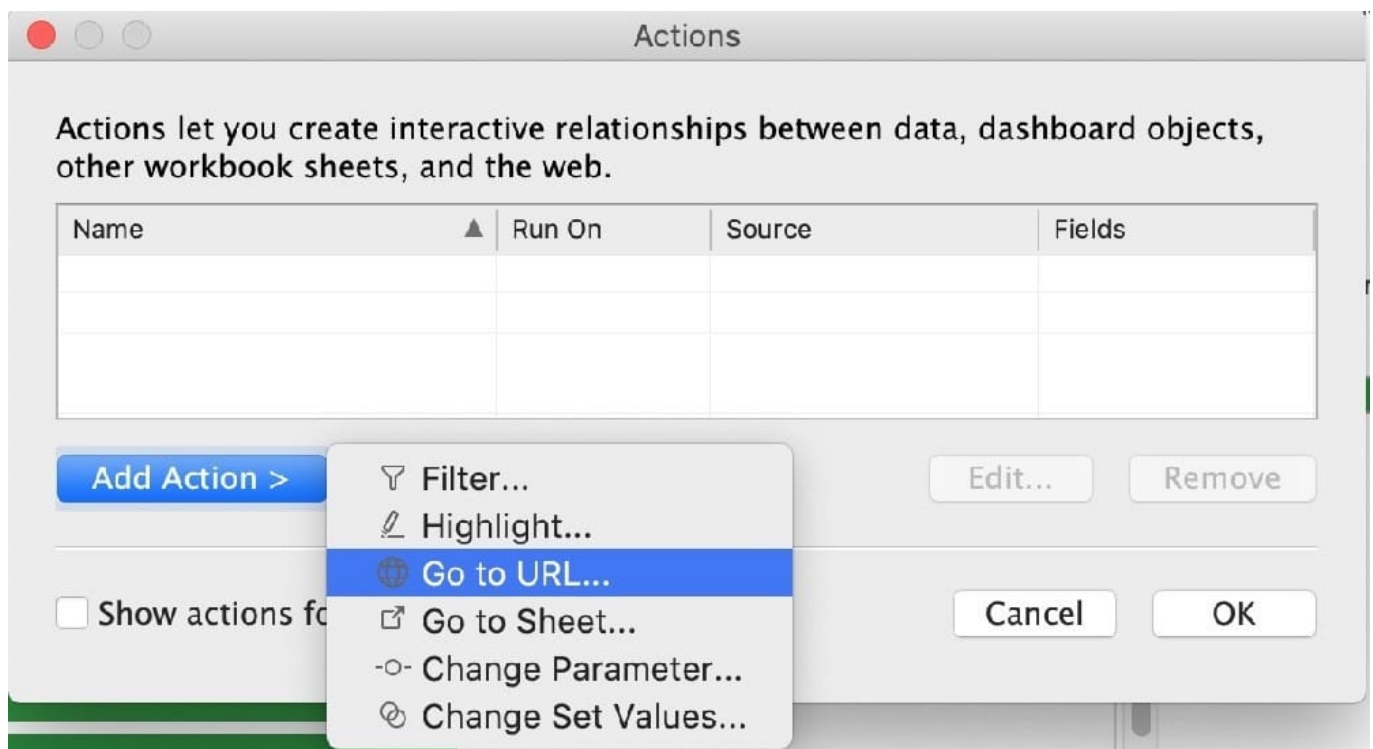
Actions

Actions let you create interactive relationships between data, dashboard objects, other workbook sheets, and the web.

| Name | Run On | Source | Fields |
|---|---|---|---|
| | | | |
| | | | |
| | | | |

Add Action >

Filter...
Highlight...
Go to URL...
Go to Sheet...
Change Parameter...
Change Set Values...

Edit...
Remove

Show actions fo

Cancel
OK